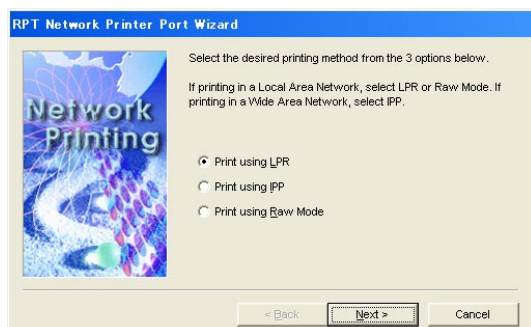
RPT Network Printer Port Wizard

Network Printing

Select the desired printing method from the 3 options below.

If printing in a Local Area Network, select LPR or Raw Mode. If printing in a Wide Area Network, select IPP.

Print using LPR

Print using IPP

Print using Raw Mode

< Back

Next >

Cancel